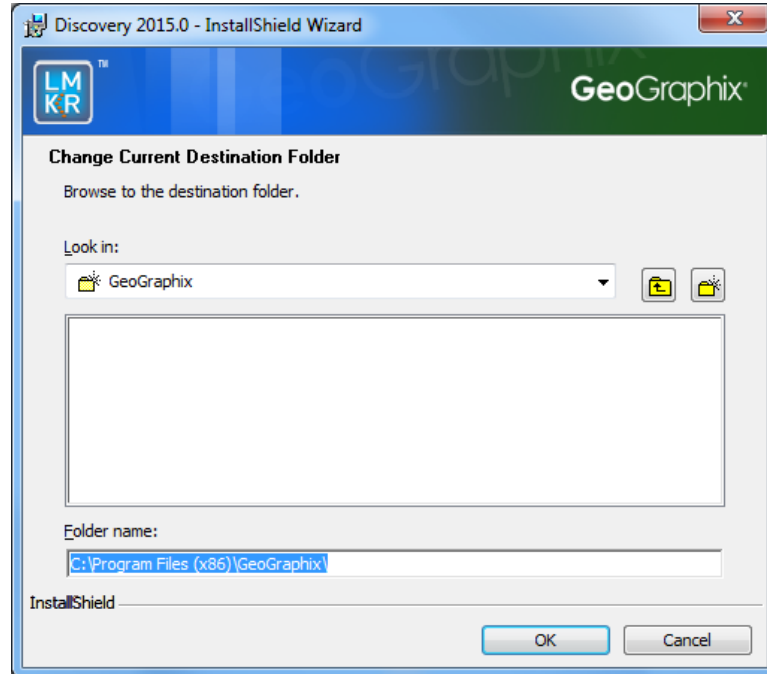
Discovery 2015.0 - InstallShield Wizard

LM KR ™

GeoGraphix®

Change Current Destination Folder

Browse to the destination folder.

Look in:

GeoGraphix

Folder name:

C:\Program Files (x86)\GeoGraphix\

InstallShield

OK

Cancel